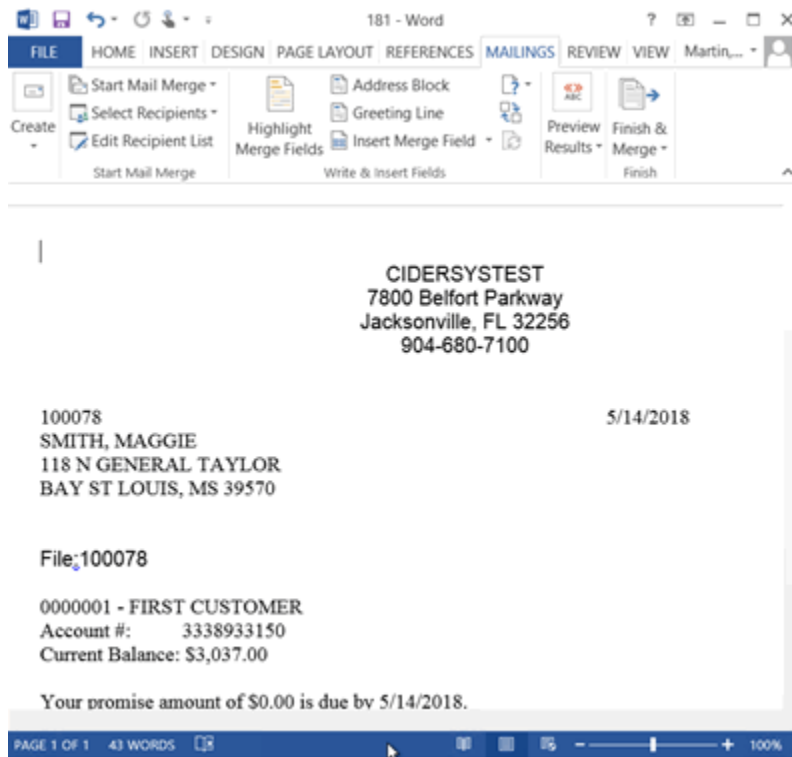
181 - Word

? — □ ×

FILE HOME INSERT DESIGN PAGE LAYOUT REFERENCES MAILINGS REVIEW VIEW Martin...

Create

Start Mail Merge
Select Recipients
Edit Recipient List
Start Mail Merge

Highlight Merge Fields
Address Block
Greeting Line
Insert Merge Field
Write & Insert Fields

Preview Results
Finish & Merge
Finish

CIDERSYSTEST
7800 Belfort Parkway
Jacksonville, FL 32256
904-680-7100

100078
SMITH, MAGGIE
118 N GENERAL TAYLOR
BAY ST LOUIS, MS 39570

5/14/2018

File:100078

0000001 - FIRST CUSTOMER
Account #: 3338933150
Current Balance: $3,037.00

Your promise amount of $0.00 is due by 5/14/2018.

PAGE 1 OF 1 43 WORDS

100%